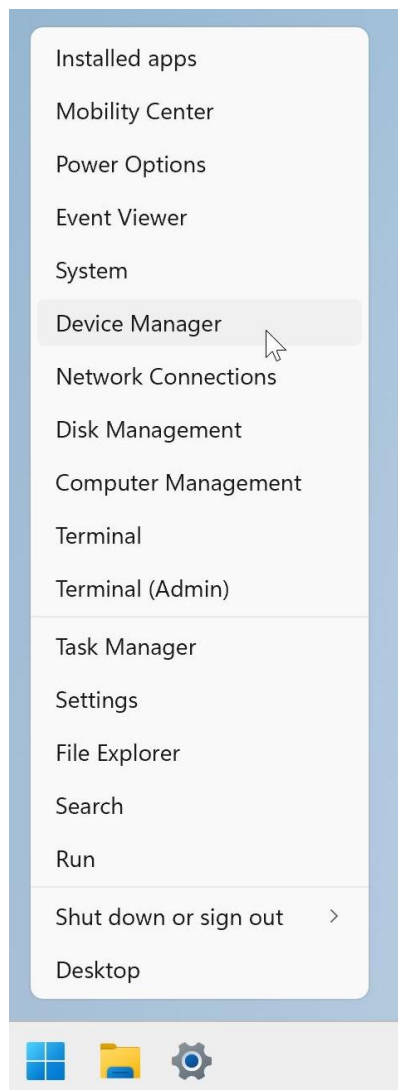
Installed apps

Mobility Center

Power Options

Event Viewer

System

Device Manager

Network Connections

Disk Management

Computer Management

Terminal

Terminal (Admin)

Task Manager

Settings

File Explorer

Search

Run

Shut down or sign out >

Desktop